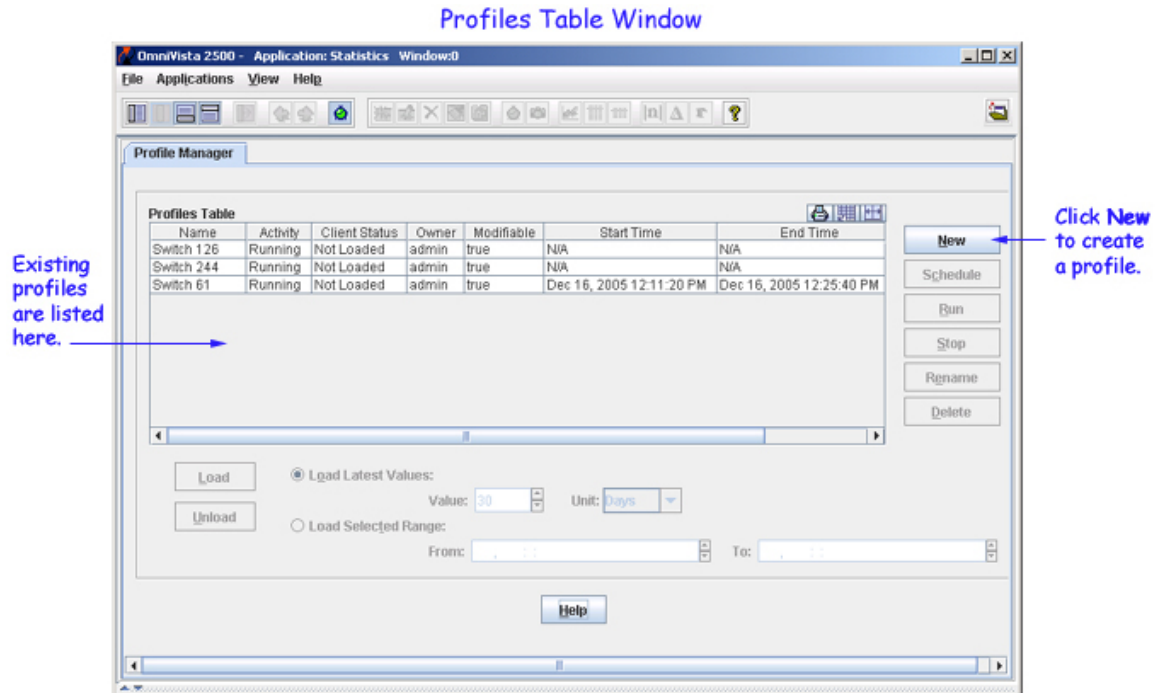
Profiles Table Window

OmniVista 2500 - Application: Statistics Window:0

File Applications View Help

Profile Manager

Profiles Table

| Name | Activity | Client Status | Owner | Modifiable | Start Time | End Time |
|---|---|---|---|---|---|---|
| Switch 126 | Running | Not Loaded | admin | true | N/A | N/A |
| Switch 244 | Running | Not Loaded | admin | true | N/A | N/A |
| Switch 61 | Running | Not Loaded | admin | true | Dec 16, 2005 12:11:20 PM | Dec 16, 2005 12:25:40 PM |

New
Schedule
Run
Stop
Rename
Delete

Click New to create a profile.

Existing profiles are listed here.

Load
Unload
Load Latest Values:
Value: 30
Unit: Days
Load Selected Range:
From:
To:

Help